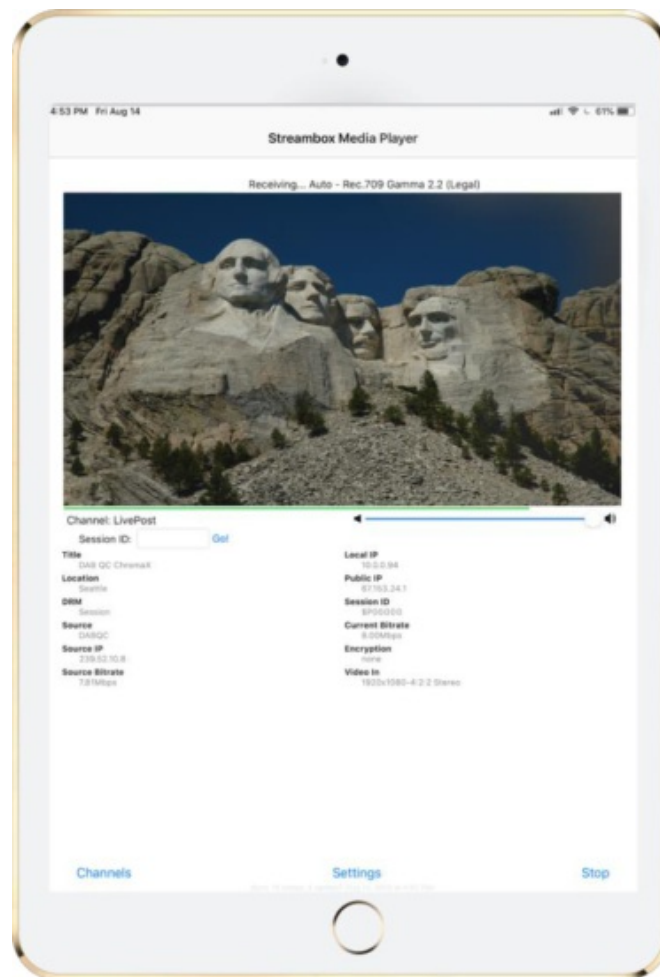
4:53 PM Fri Aug 14

61%

Streambox Media Player

Receiving... Auto - Rec.709 Gamma 2.2 (Legal)

Channel: LivePost

Session ID: Go!

Title
DAB QC ChromaX

Location
Seattle

DRM
Session

Source
DABQC

Source IP
239.52.10.8

Source Bitrate
7.81Mbps

Local IP
10.0.0.94

Public IP
67.153.24.1

Session ID
SP00000

Current Bitrate
8.00Mbps

Encryption
none

Video In
1920x1080-4:2:2 Stereo

Channels

Settings

Stop

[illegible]